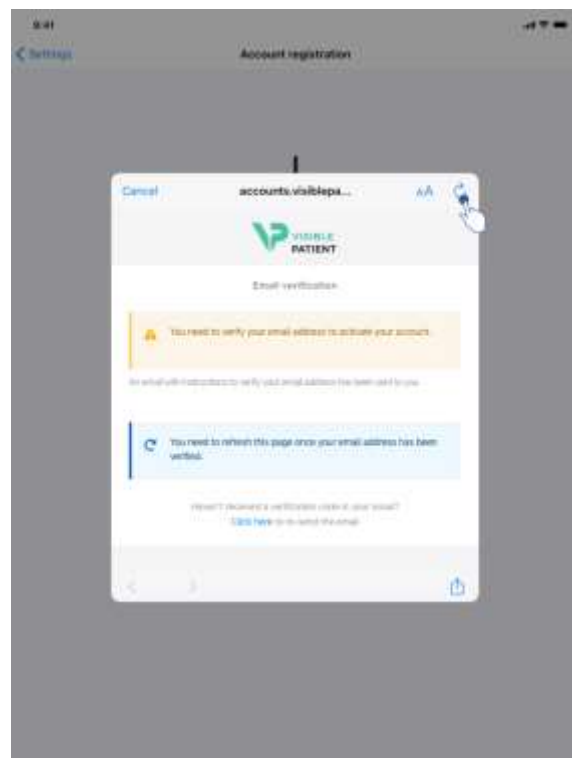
9:41

Settings

Account registration

Cancel

accounts.visiblepa...

AA

VISIBLE PATIENT

Email verification

You need to verify your email address to activate your account.

An email with instructions to verify your email address has been sent to you.

You need to refresh this page once your email address has been verified.

Haven't received a verification code in your email? Click here to re-send the email.